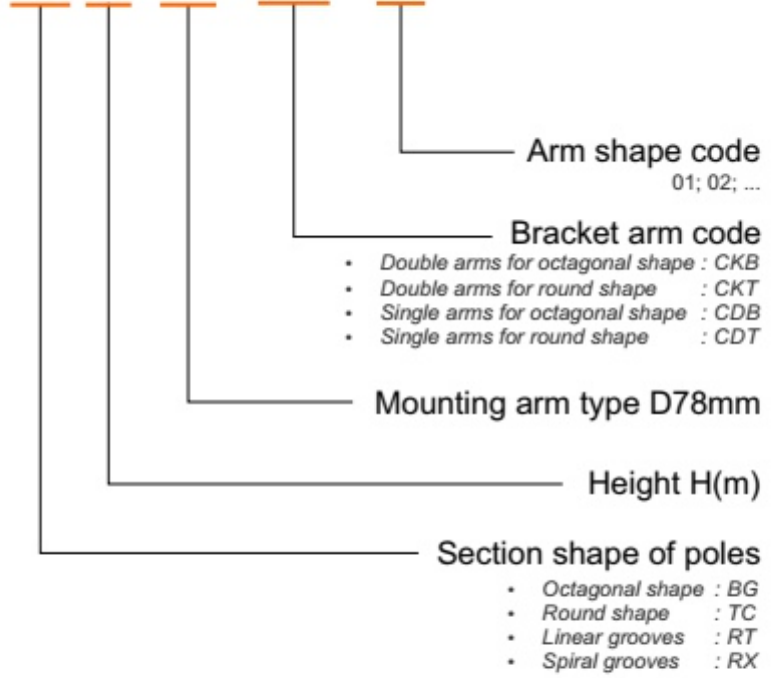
Arm shape code
01; 02; ...

Bracket arm code
- Double arms for octagonal shape : CKB
- Double arms for round shape : CKT
- Single arms for octagonal shape : CDB
- Single arms for round shape : CDT

Mounting arm type D78mm

Height H(m)

Section shape of poles
- Octagonal shape : BG
- Round shape : TC
- Linear grooves : RT
- Spiral grooves : RX